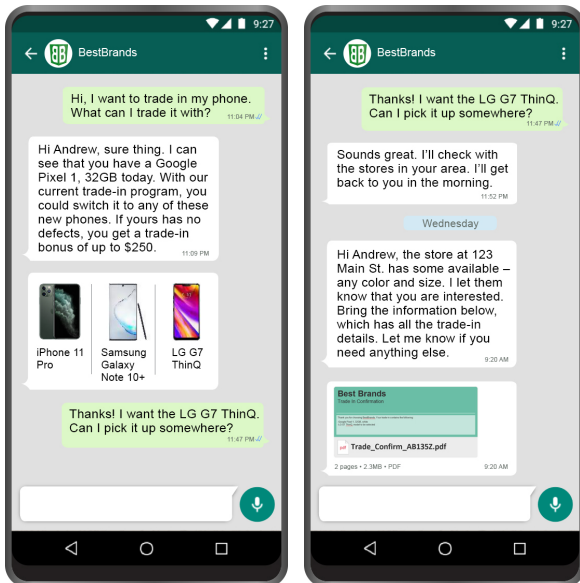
9:27

BestBrands

Hi, I want to trade in my phone. What can I trade it with?
11:04 PM

Hi Andrew, sure thing. I can see that you have a Google Pixel 1, 32GB today. With our current trade-in program, you could switch it to any of these new phones. If yours has no defects, you get a trade-in bonus of up to $250.
11:09 PM

iPhone 11 Pro

Samsung Galaxy Note 10+

LG G7 ThinQ

Thanks! I want the LG G7 ThinQ. Can I pick it up somewhere?
11:47 PM

9:27

BestBrands

Thanks! I want the LG G7 ThinQ. Can I pick it up somewhere?
11:47 PM

Sounds great. I'll check with the stores in your area. I'll get back to you in the morning.
11:52 PM

Wednesday

Hi Andrew, the store at 123 Main St. has some available – any color and size. I let them know that you are interested. Bring the information below, which has all the trade-in details. Let me know if you need anything else.
9:20 AM

Best Brands
Trade-In Confirmation
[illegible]

Trade_Confirm_AB135Z.pdf
2 pages • 2.3MB • PDF
9:20 AM